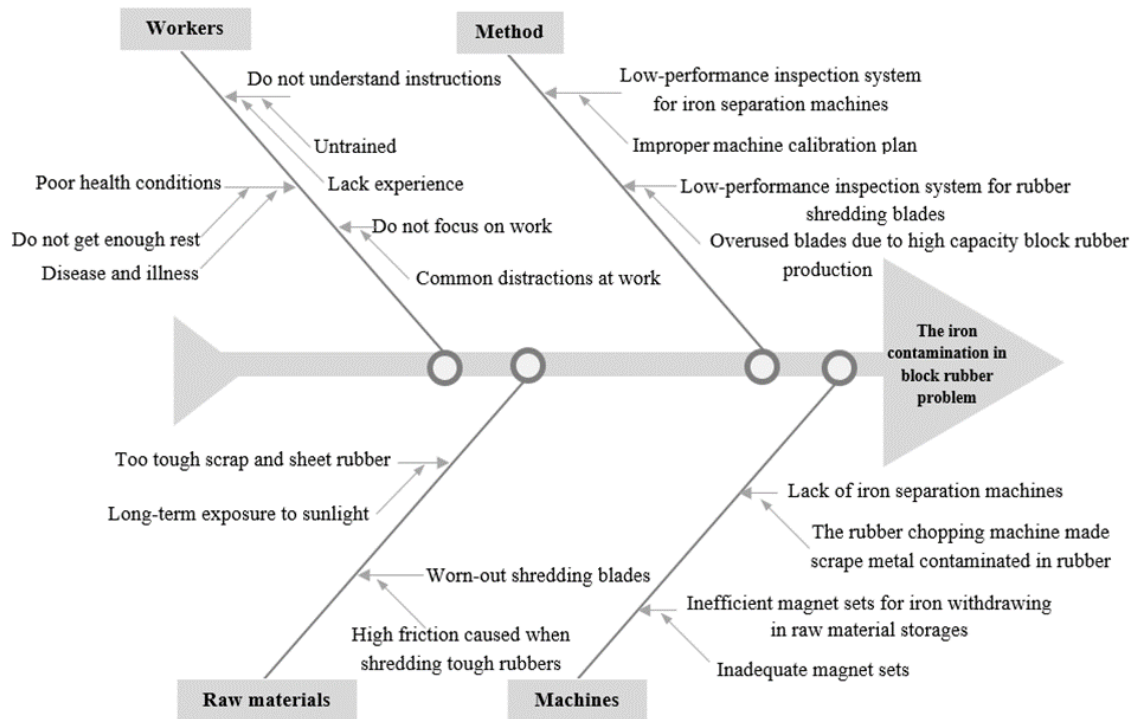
Workers

Do not understand instructions

Untrained

Lack experience

Poor health conditions

Do not get enough rest

Disease and illness

Do not focus on work

Common distractions at work

Method

Low-performance inspection system for iron separation machines

Improper machine calibration plan

Low-performance inspection system for rubber shredding blades

Overused blades due to high capacity block rubber production

The iron contamination in block rubber problem

Too tough scrap and sheet rubber

Long-term exposure to sunlight

Worn-out shredding blades

High friction caused when shredding tough rubbers

Raw materials

Lack of iron separation machines

The rubber chopping machine made scrape metal contaminated in rubber

Inefficient magnet sets for iron withdrawing in raw material storages

Inadequate magnet sets

Machines